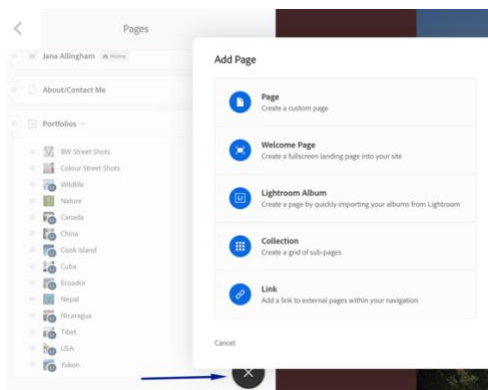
Pages

Jana Allingham Home

About/Contact Me

Portfolios

BW Street Shots
Colour Street Shots
Wildlife
Nature
Canada
China
Cook Island
Cuba
Ecuador
Nepal
Nicaragua
Tibet
USA
Yukon

Add Page

Page
Create a custom page

Welcome Page
Create a fullscreen landing page into your site

Lightroom Album
Create a page by quickly importing your albums from Lightroom

Collection
Create a grid of sub-pages

Link
Add a link to external pages within your navigation

Cancel